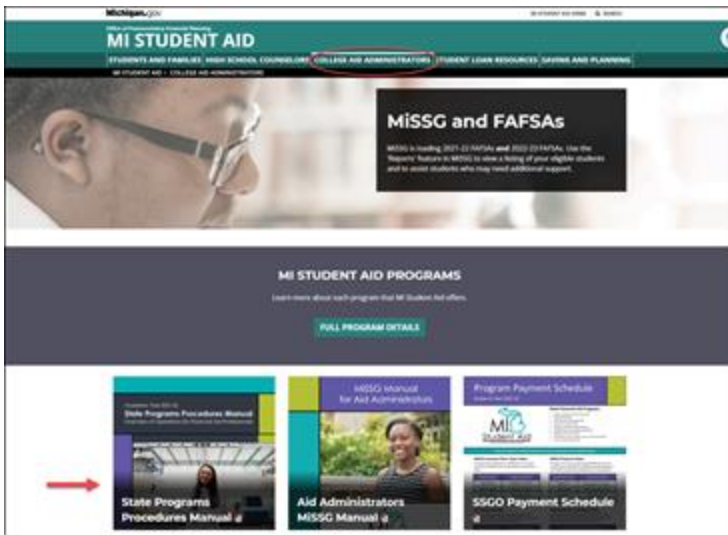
Michigan.gov

MI STUDENT AID HOME   SEARCH

Office of Postsecondary Financial Planning
MI STUDENT AID

STUDENTS AND FAMILIES   HIGH SCHOOL COUNSELORS   COLLEGE AID ADMINISTRATORS   STUDENT LOAN RESOURCES   SAVING AND PLANNING

MI STUDENT AID › COLLEGE AID ADMINISTRATORS

MiSSG and FAFSAs

MiSSG is loading 2021-22 FAFSAs and 2022-23 FAFSAs. Use the 'Reports' feature in MiSSG to view a listing of your eligible students and to assist students who may need additional support.

MI STUDENT AID PROGRAMS

Learn more about each program that MI Student Aid offers.

FULL PROGRAM DETAILS

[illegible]
State Programs Procedures Manual
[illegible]

State Programs Procedures Manual

MiSSG Manual for Aid Administrators

Aid Administrators MiSSG Manual

Program Payment Schedule
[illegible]
MI Student Aid

SSGO Payment Schedule